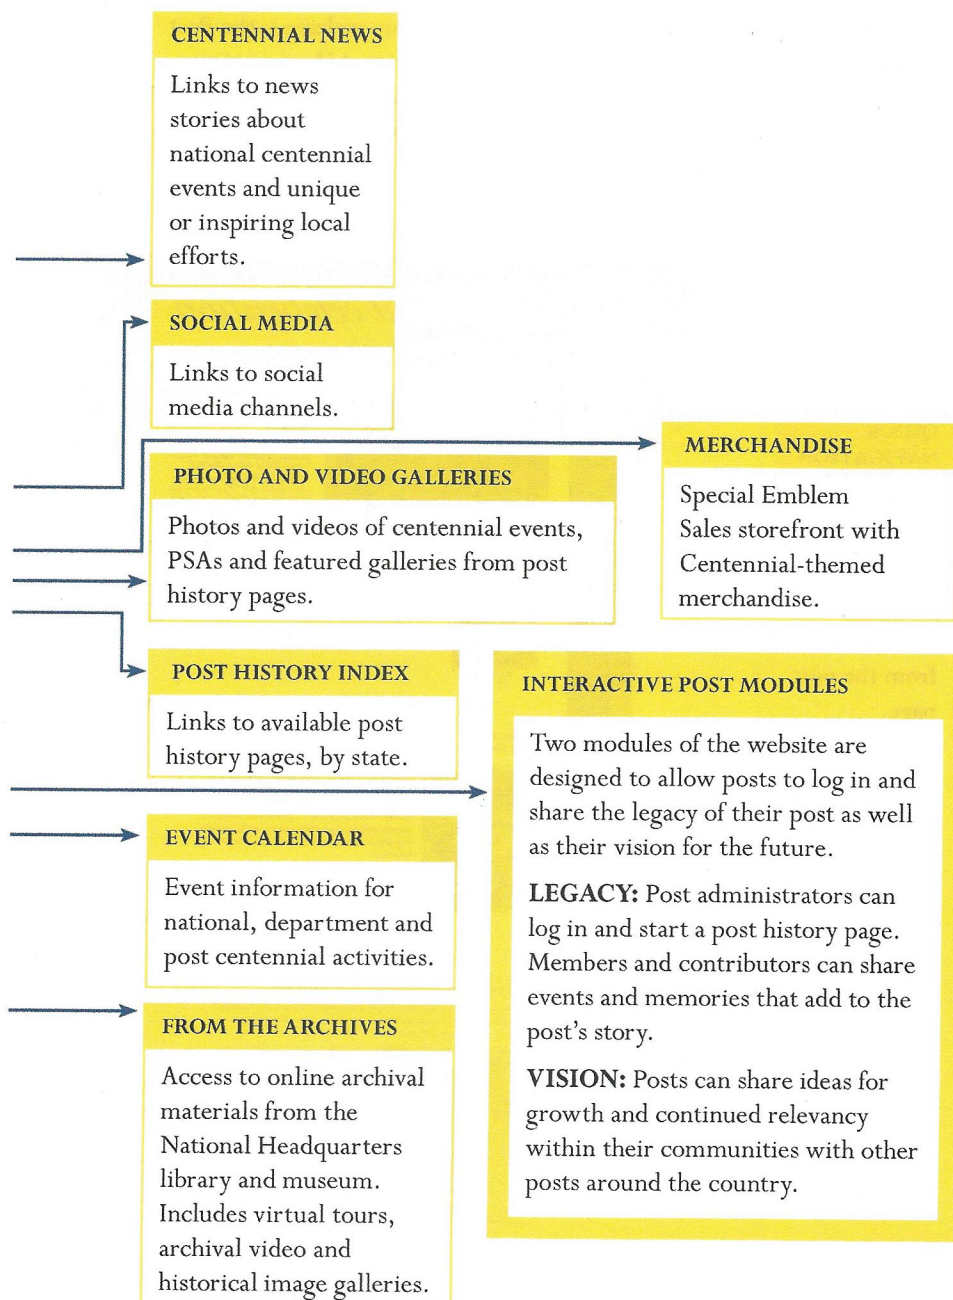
CENTENNIAL NEWS

Links to news stories about national centennial events and unique or inspiring local efforts.

SOCIAL MEDIA

Links to social media channels.

MERCHANDISE

Special Emblem Sales storefront with Centennial-themed merchandise.

PHOTO AND VIDEO GALLERIES

Photos and videos of centennial events, PSAs and featured galleries from post history pages.

POST HISTORY INDEX

Links to available post history pages, by state.

INTERACTIVE POST MODULES

Two modules of the website are designed to allow posts to log in and share the legacy of their post as well as their vision for the future.

LEGACY: Post administrators can log in and start a post history page. Members and contributors can share events and memories that add to the post's story.

VISION: Posts can share ideas for growth and continued relevancy within their communities with other posts around the country.

EVENT CALENDAR

Event information for national, department and post centennial activities.

FROM THE ARCHIVES

Access to online archival materials from the National Headquarters library and museum. Includes virtual tours, archival video and historical image galleries.